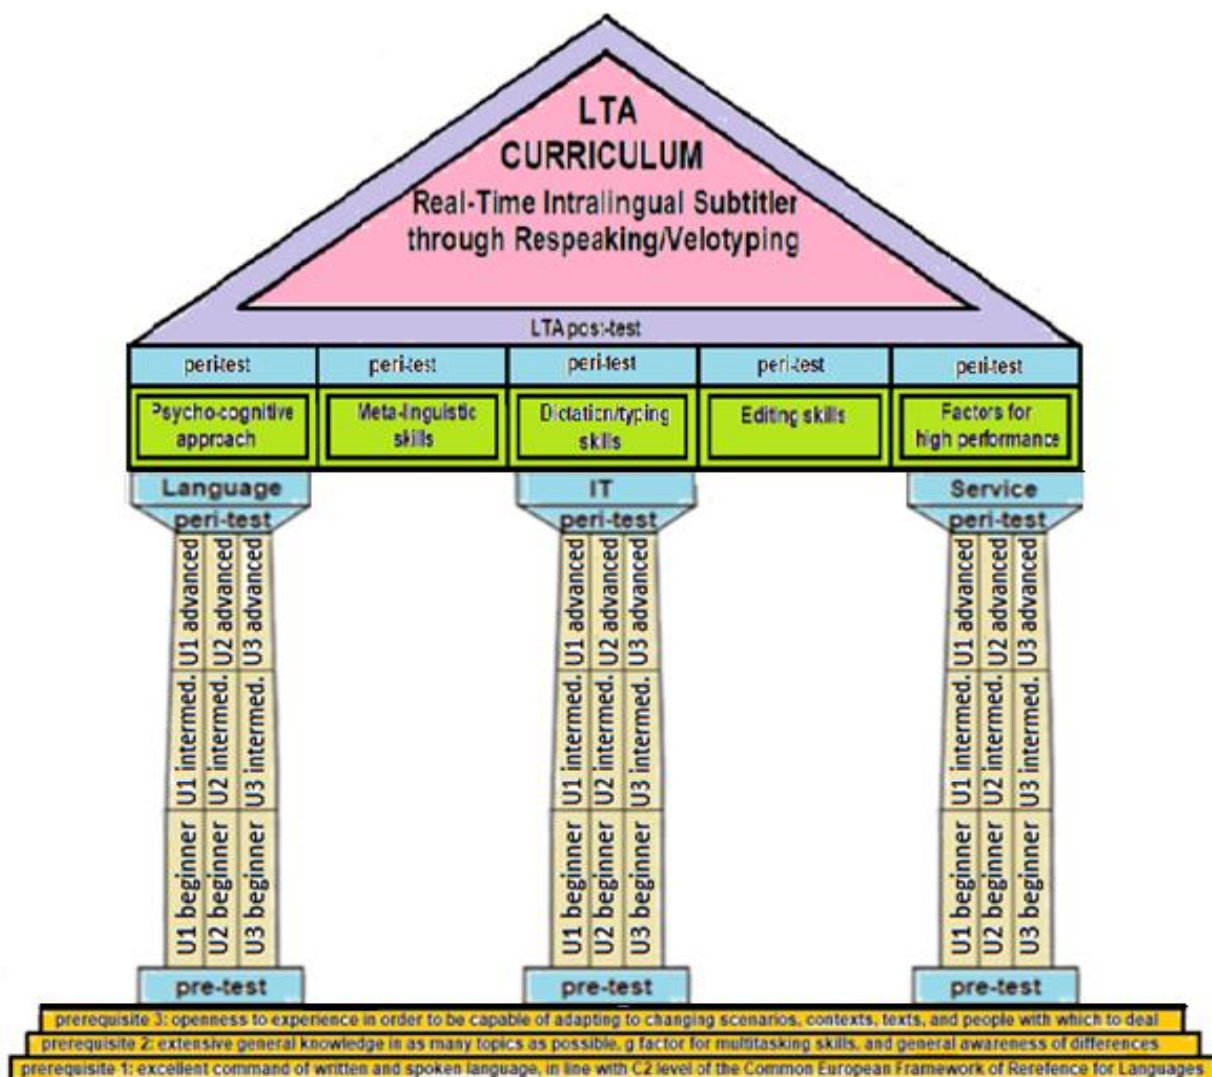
LTA
CURRICULUM
Real-Time Intralingual Subtitler through Respeaking/Velotyping

LTA post-test

peri-test
peri-test
peri-test
peri-test
peri-test

Psycho-cognitive approach
Meta-linguistic skills
Dictation/typing skills
Editing skills
Factors for high performance

Language
peri-test
U1 advanced
U2 advanced
U3 advanced
U1 intermed.
U2 intermed.
U3 intermed.
U1 beginner
U2 beginner
U3 beginner
pre-test

IT
peri-test
U1 advanced
U2 advanced
U3 advanced
U1 intermed.
U2 intermed.
U3 intermed.
U1 beginner
U2 beginner
U3 beginner
pre-test

Service
peri-test
U1 advanced
U2 advanced
U3 advanced
U1 intermed.
U2 intermed.
U3 intermed.
U1 beginner
U2 beginner
U3 beginner
pre-test

prerequisite 3: openness to experience in order to be capable of adapting to changing scenarios, contexts, texts, and people with which to deal
prerequisite 2: extensive general knowledge in as many topics as possible, g factor for multitasking skills, and general awareness of differences
prerequisite 1: excellent command of written and spoken language, in line with C2 level of the Common European Framework of Rerefence for Languages